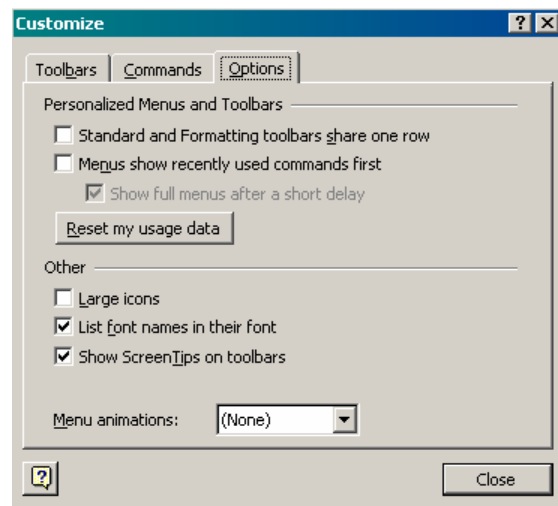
Customize

Toolbars | Commands | Options

Personalized Menus and Toolbars

Standard and Formatting toolbars share one row

Menus show recently used commands first

Show full menus after a short delay

Reset my usage data

Other

Large icons

List font names in their font

Show ScreenTips on toolbars

Menu animations: (None)

Close